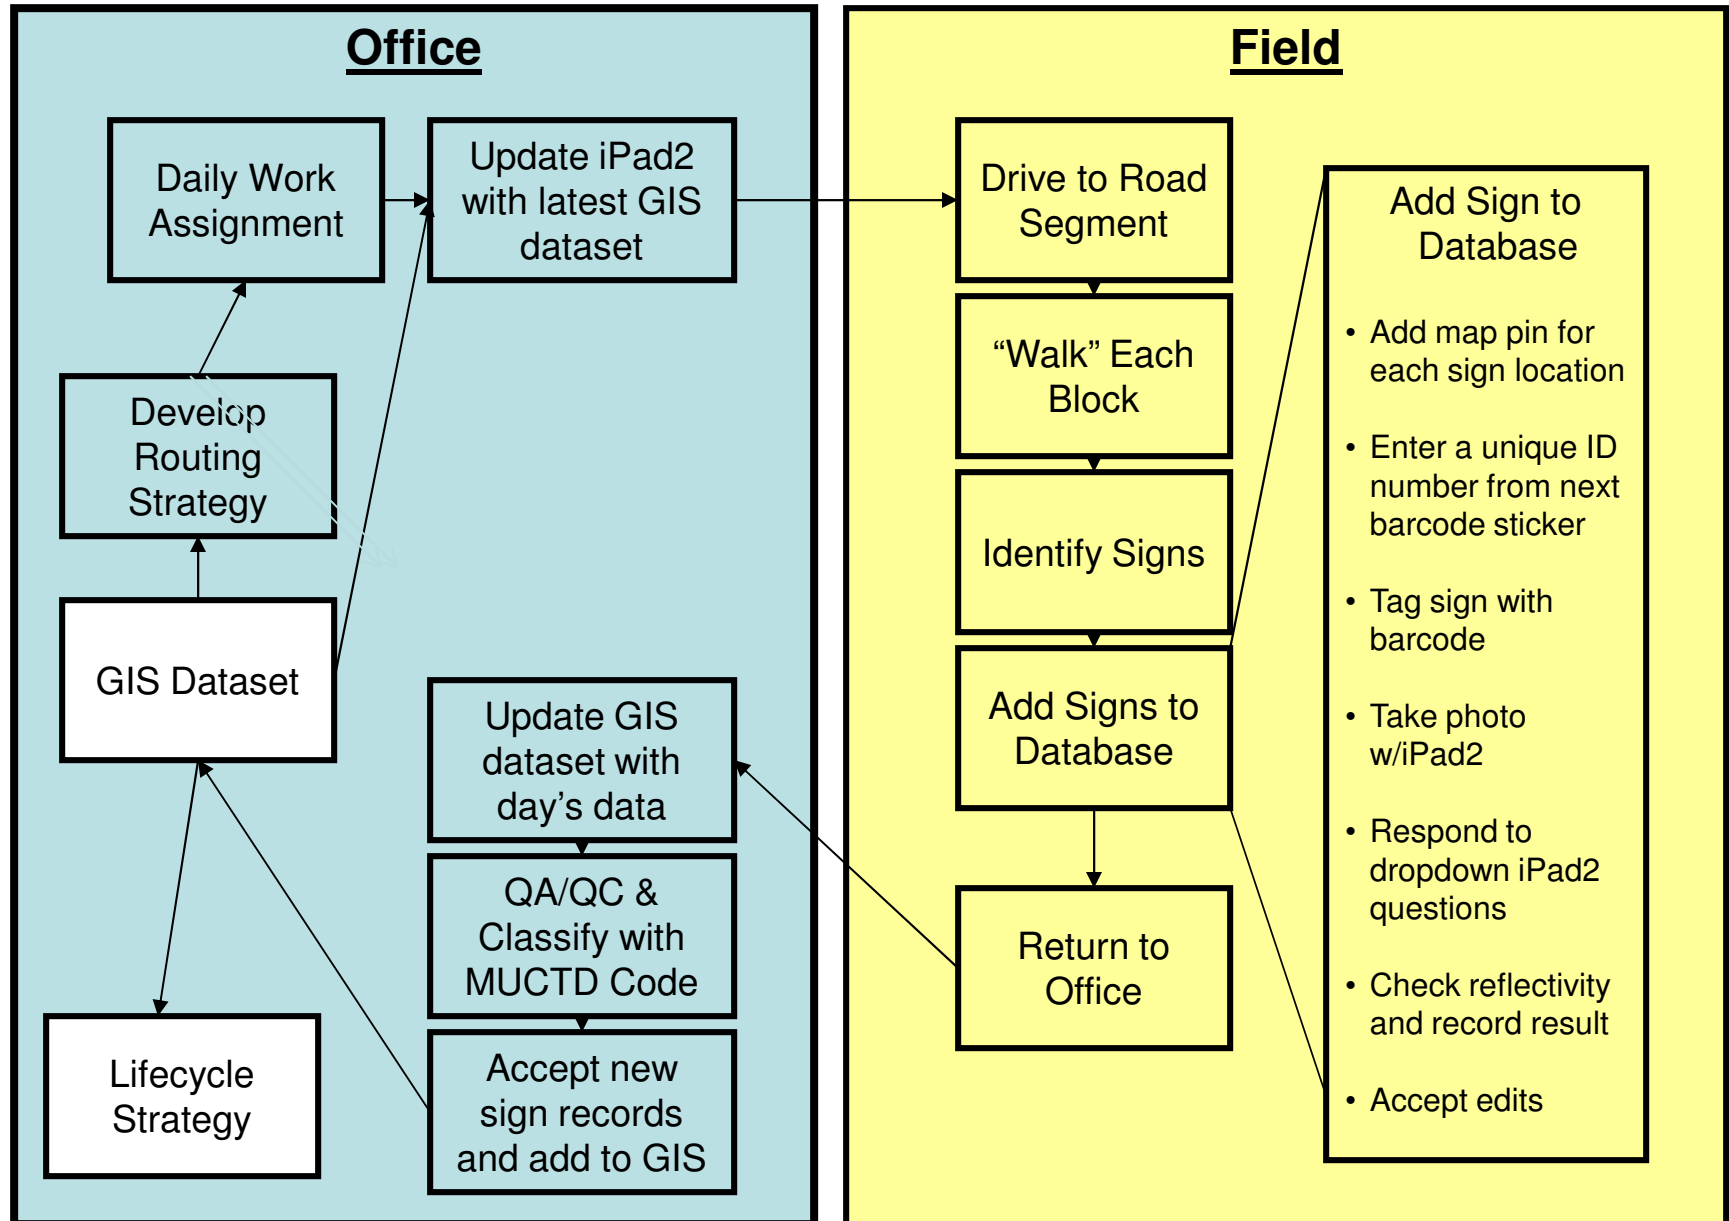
Office

Daily Work Assignment

Update iPad2 with latest GIS dataset

Develop Routing Strategy

GIS Dataset

Update GIS dataset with day's data

QA/QC & Classify with MUCTD Code

Lifecycle Strategy

Accept new sign records and add to GIS

Field

Drive to Road Segment

"Walk" Each Block

Identify Signs

Add Signs to Database

Return to Office

Add Sign to Database

• Add map pin for each sign location

• Enter a unique ID number from next barcode sticker

• Tag sign with barcode

• Take photo w/iPad2

• Respond to dropdown iPad2 questions

• Check reflectivity and record result

• Accept edits